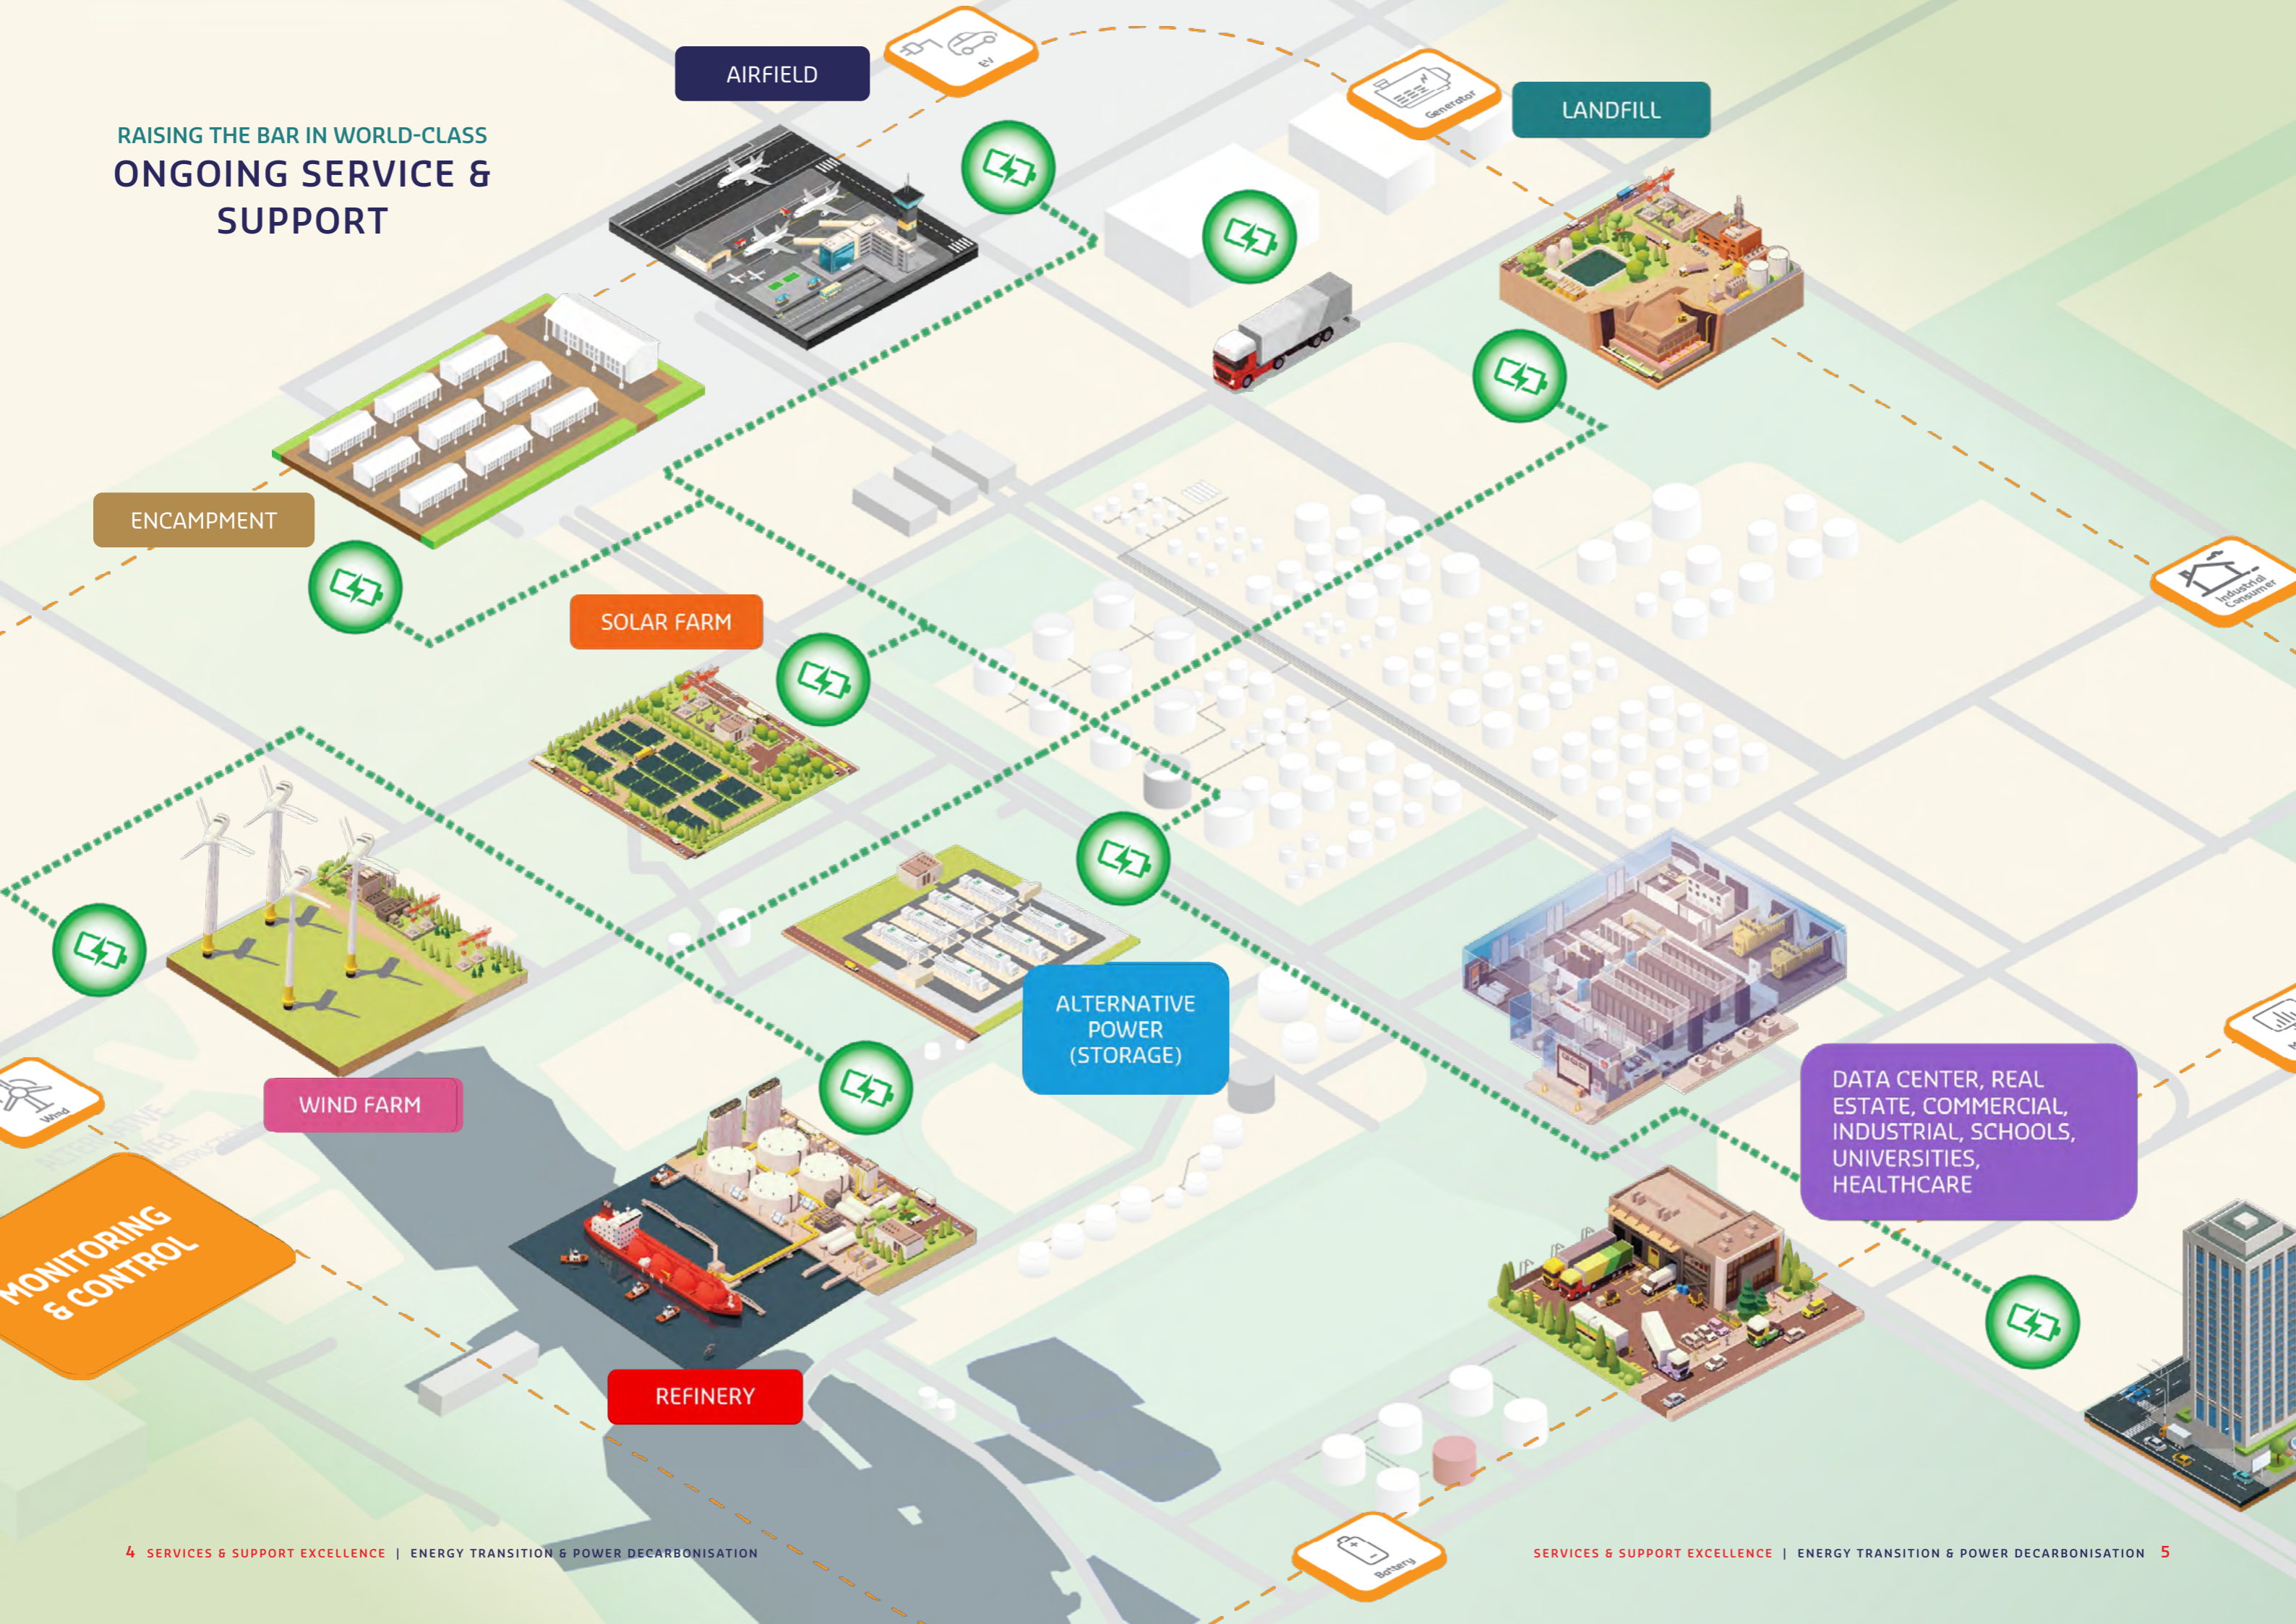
RAISING THE BAR IN WORLD-CLASS
ONGOING SERVICE & SUPPORT

AIRFIELD

EV

Generator

LANDFILL

ENCAMPMENT

SOLAR FARM

Industrial Consumer

ALTERNATIVE POWER (STORAGE)

WIND FARM

Wind

MONITORING & CONTROL

DATA CENTER, REAL ESTATE, COMMERCIAL, INDUSTRIAL, SCHOOLS, UNIVERSITIES, HEALTHCARE

REFINERY

Battery

4 SERVICES & SUPPORT EXCELLENCE | ENERGY TRANSITION & POWER DECARBONISATION

SERVICES & SUPPORT EXCELLENCE | ENERGY TRANSITION & POWER DECARBONISATION 5